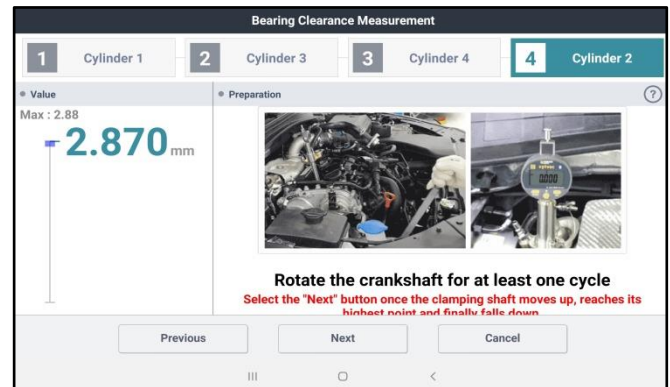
Bearing Clearance Measurement

1 Cylinder 1

2 Cylinder 3

3 Cylinder 4

4 Cylinder 2

Value

Max : 2.88

2.870mm

Preparation

?

Rotate the crankshaft for at least one cycle

Select the "Next" button once the clamping shaft moves up, reaches its highest point and finally falls down

Previous

Next

Cancel